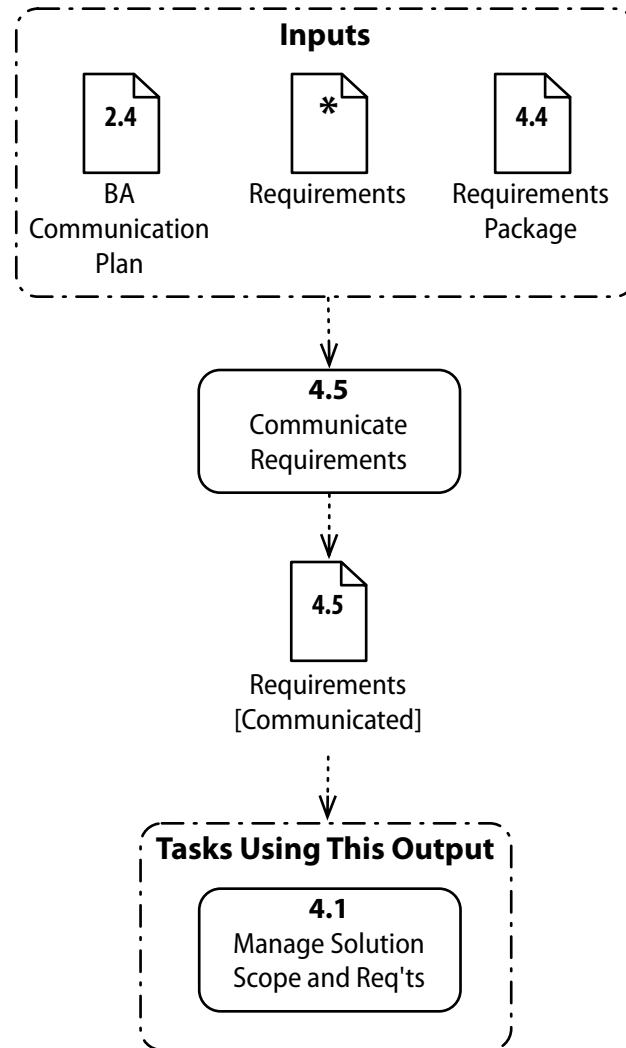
Inputs

2.4
BA Communication Plan

*
Requirements

4.4
Requirements Package

4.5
Communicate Requirements

4.5
Requirements [Communicated]

Tasks Using This Output

4.1
Manage Solution Scope and Req'ts